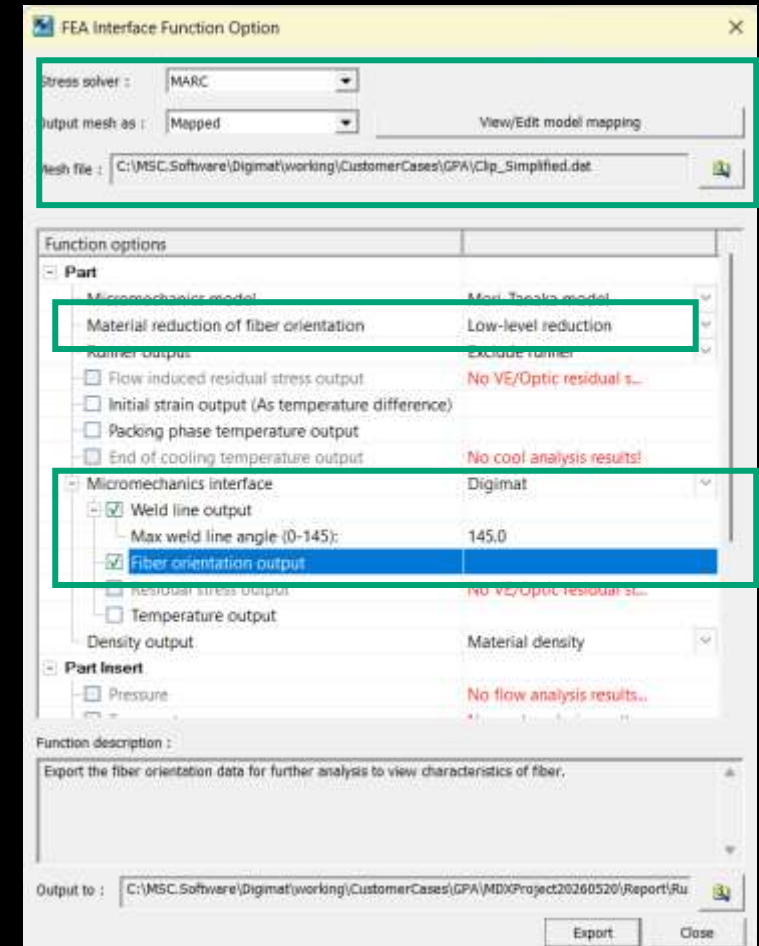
FEA Interface Function Option

Stress solver : MARC

Output mesh as : Mapped

View/Edit model mapping

Mesh file : C:\MSC.Software\Digimat\working\CustomerCases\GPA\Clip_Simplified.dat

| Function options | |
|---|---|
| Part | |
| Micromechanics model | Mori-Tanaka model |
| Material reduction of fiber orientation | Low-level reduction |
| Runner output | Exclude runner |
| Flow induced residual stress output | No VE/Optic residual s... |
| Initial strain output (As temperature difference) | |
| Packing phase temperature output | |
| End of cooling temperature output | No cool analysis results! |
| Micromechanics interface | Digimat |
| Weld line output | |
| Max weld line angle (0-145): | 145.0 |
| Fiber orientation output | |
| Residual stress output | No VE/Optic residual st... |
| Temperature output | |
| Density output | Material density |
| Part Insert | |
| Pressure | No flow analysis results... |
| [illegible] | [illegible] |

Function description :

Export the fiber orientation data for further analysis to view characteristics of fiber.

Output to : C:\MSC.Software\Digimat\working\CustomerCases\GPA\MDXProject20260520\Report\Ru

Export

Close